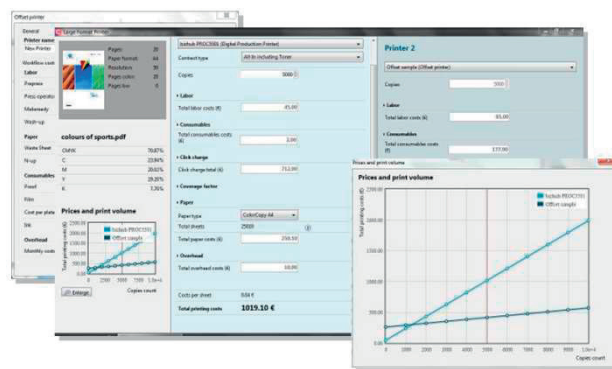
Offset printer

Large Format Printer

General
Printer name
New Printer
Workflow costs
Labor
Prepress
Press operator
Makeready
Wash-up
Paper
Waste Sheet
N-up
Consumables
Proof
Film
Cost per plate
Ink
Overhead
Monthly costs

Pages: 29
Paper formats: A4
Resolution: 99
Pages color: 29
Pages b/w: 0

colours of sports.pdf

| | |
|---|---|
| CMYK | 79,87% |
| C | 22,84% |
| M | 20,02% |
| Y | 29,28% |
| K | 7,76% |

Prices and print volume

Enlarge

Copies count

bizhub PRO C1060 (Digital Production Printer)

Contract type: All In including Toner

Copies: 5000

Labor
Total labor costs (€): 45,00

Consumables
Total consumables costs (€): 2,00

Click charge
Click charge total (€): 712,00

Coverage factor

Paper
Paper type: ColorCopy A4
Total sheets: 25000
Total paper costs (€): 250,50

Overhead
Total overhead costs (€): 10,00

Costs per sheet: 0,04 €
Total printing costs: 1019.10 €

Printer 2

Offset sample (Offset printer)

Copies: 5000

Labor
Total labor costs (€): 85,00

Consumables
Total consumables costs (€): 177,00

Prices and print volume

Prices and print volume

bizhub PRO C1060
Offset sample

Total printing costs (€)

2500.00
2000.00
1500.00
1000.00
500.00
0.00

0 1000 2000 3000 4000 5000 6000 7000 8000 9000 1.0e+4

Copies count